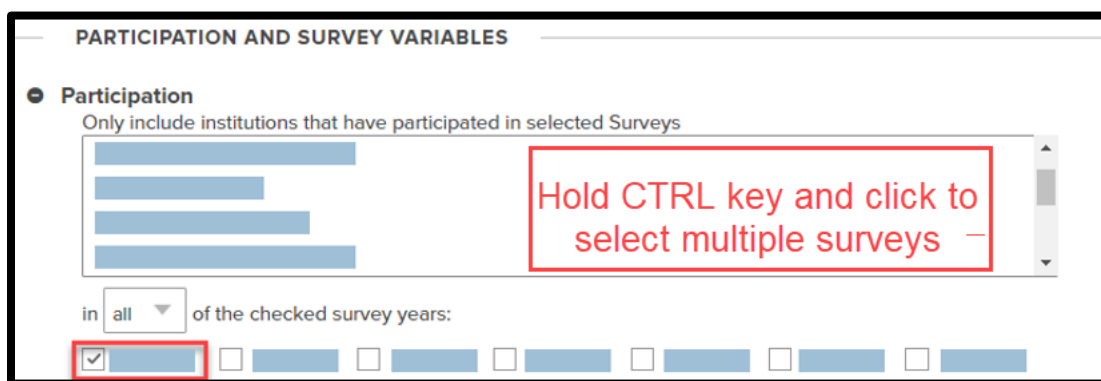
PARTICIPATION AND SURVEY VARIABLES

Participation

Only include institutions that have participated in selected Surveys

Hold CTRL key and click to select multiple surveys

in all of the checked survey years: